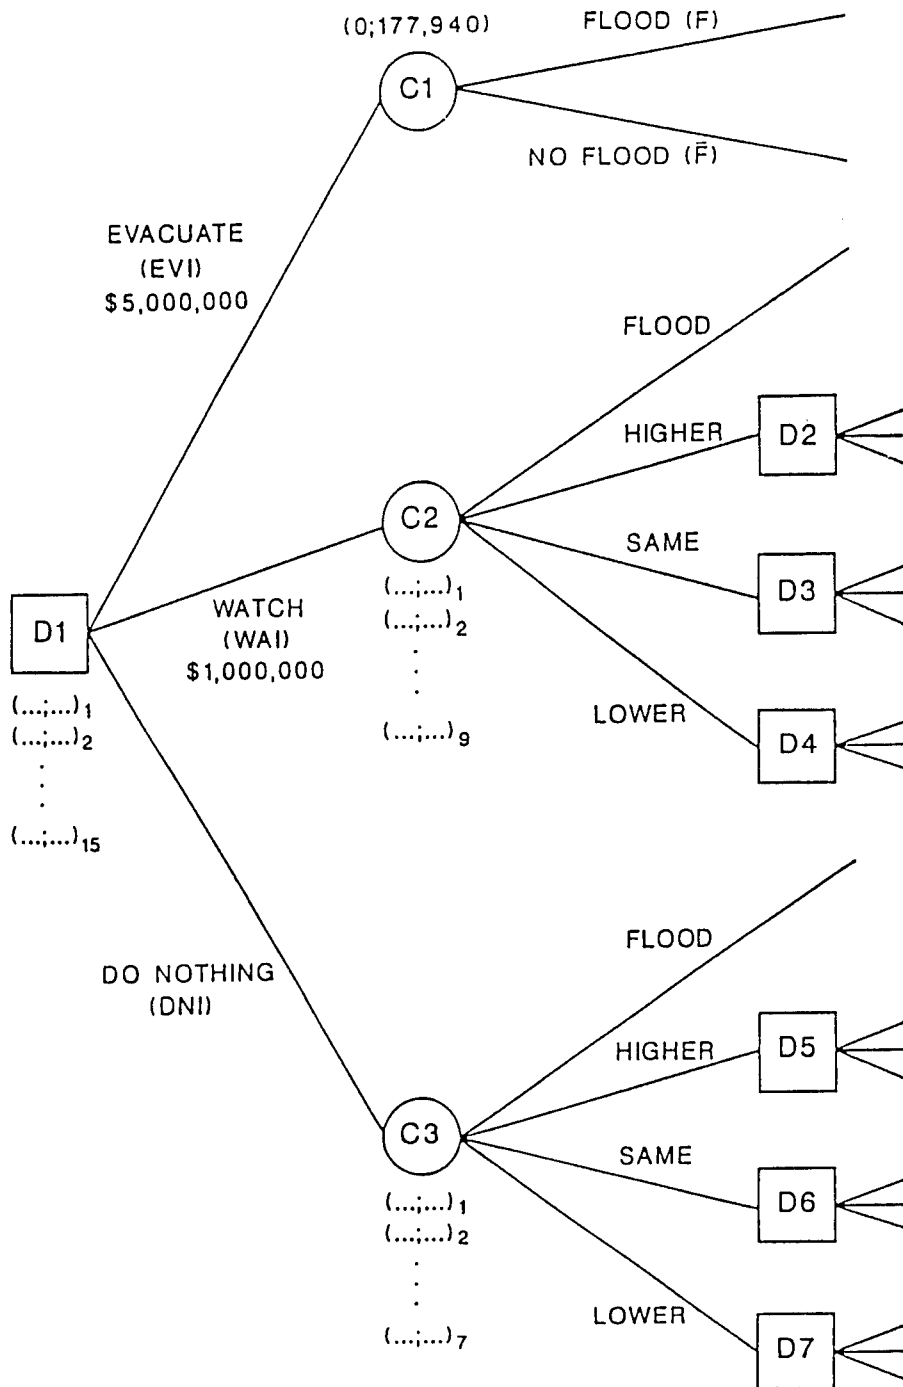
(0;177,940)

C1

FLOOD (F)

NO FLOOD ($\bar{F}$)

EVACUATE
(EVI)
\$5,000,000

FLOOD

HIGHER

D2

C2

SAME

D3

$(...;...)_1$
$(...;...)_2$
$\vdots$
$(...;...)_9$

D1

WATCH
(WAI)
\$1,000,000

$(...;...)_1$
$(...;...)_2$
$\vdots$
$(...;...)_{15}$

LOWER

D4

FLOOD

DO NOTHING
(DNI)

HIGHER

D5

C3

SAME

D6

$(...;...)_1$
$(...;...)_2$
$\vdots$
$(...;...)_7$

LOWER

D7